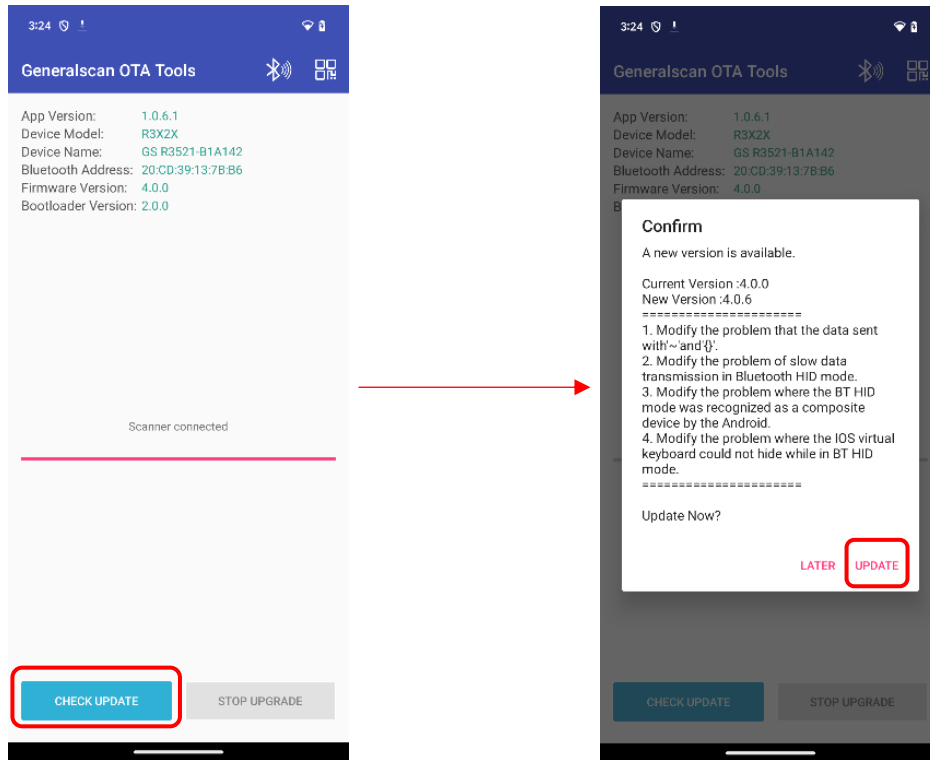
3:24

Generalscan OTA Tools

App Version: 1.0.6.1
Device Model: R3X2X
Device Name: GS R3521-B1A142
Bluetooth Address: 20:CD:39:13:7B:B6
Firmware Version: 4.0.0
Bootloader Version: 2.0.0

Scanner connected

CHECK UPDATE

STOP UPGRADE

3:24

Generalscan OTA Tools

App Version: 1.0.6.1
Device Model: R3X2X
Device Name: GS R3521-B1A142
Bluetooth Address: 20:CD:39:13:7B:B6
Firmware Version: 4.0.0

Confirm

A new version is available.

Current Version :4.0.0
New Version :4.0.6
======================
1. Modify the problem that the data sent with'~'and'{}'.
2. Modify the problem of slow data transmission in Bluetooth HID mode.
3. Modify the problem where the BT HID mode was recognized as a composite device by the Android.
4. Modify the problem where the IOS virtual keyboard could not hide while in BT HID mode.
======================

Update Now?

LATER UPDATE

CHECK UPDATE

STOP UPGRADE